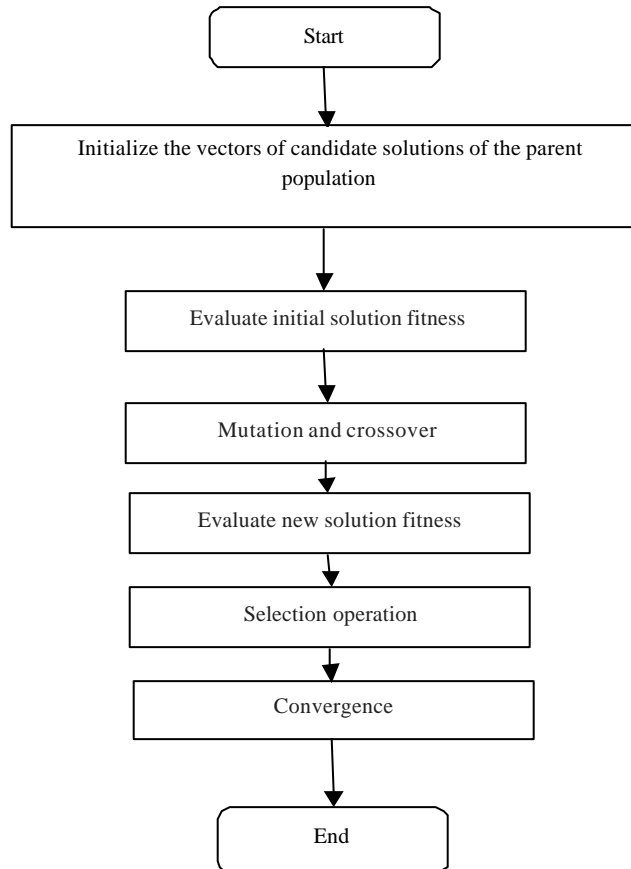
Start

Initialize the vectors of candidate solutions of the parent population

Evaluate initial solution fitness

Mutation and crossover

Evaluate new solution fitness

Selection operation

Convergence

End